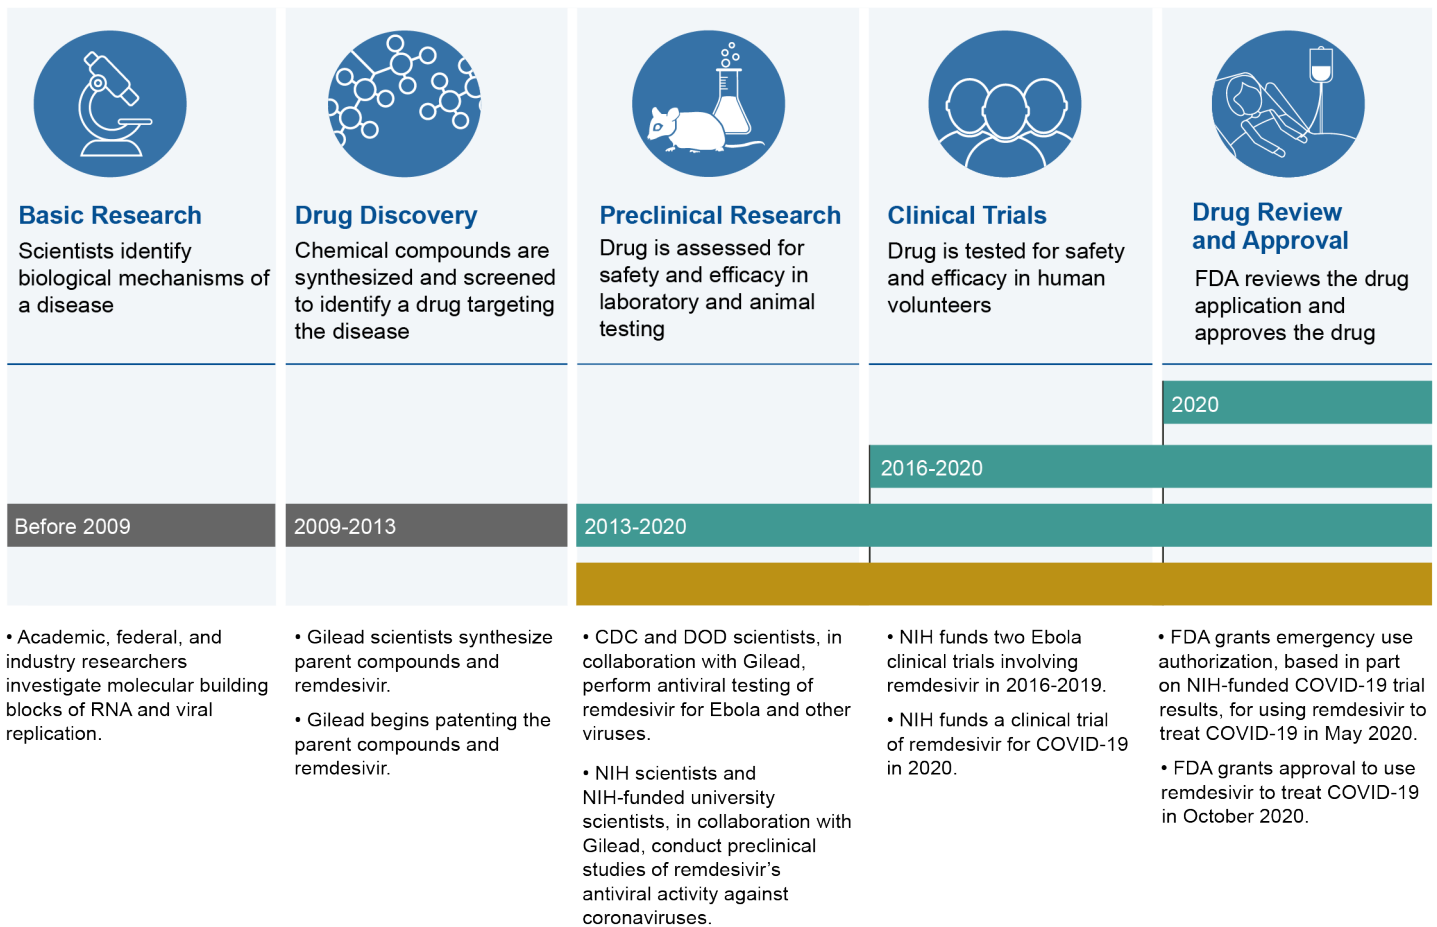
Basic Research
Scientists identify biological mechanisms of a disease

Drug Discovery
Chemical compounds are synthesized and screened to identify a drug targeting the disease

Preclinical Research
Drug is assessed for safety and efficacy in laboratory and animal testing

Clinical Trials
Drug is tested for safety and efficacy in human volunteers

Drug Review and Approval
FDA reviews the drug application and approves the drug

2020

2016-2020

Before 2009

2009-2013

2013-2020

• Academic, federal, and industry researchers investigate molecular building blocks of RNA and viral replication.

• Gilead scientists synthesize parent compounds and remdesivir.

• Gilead begins patenting the parent compounds and remdesivir.

• CDC and DOD scientists, in collaboration with Gilead, perform antiviral testing of remdesivir for Ebola and other viruses.

• NIH scientists and NIH-funded university scientists, in collaboration with Gilead, conduct preclinical studies of remdesivir's antiviral activity against coronaviruses.

• NIH funds two Ebola clinical trials involving remdesivir in 2016-2019.

• NIH funds a clinical trial of remdesivir for COVID-19 in 2020.

• FDA grants emergency use authorization, based in part on NIH-funded COVID-19 trial results, for using remdesivir to treat COVID-19 in May 2020.

• FDA grants approval to use remdesivir to treat COVID-19 in October 2020.